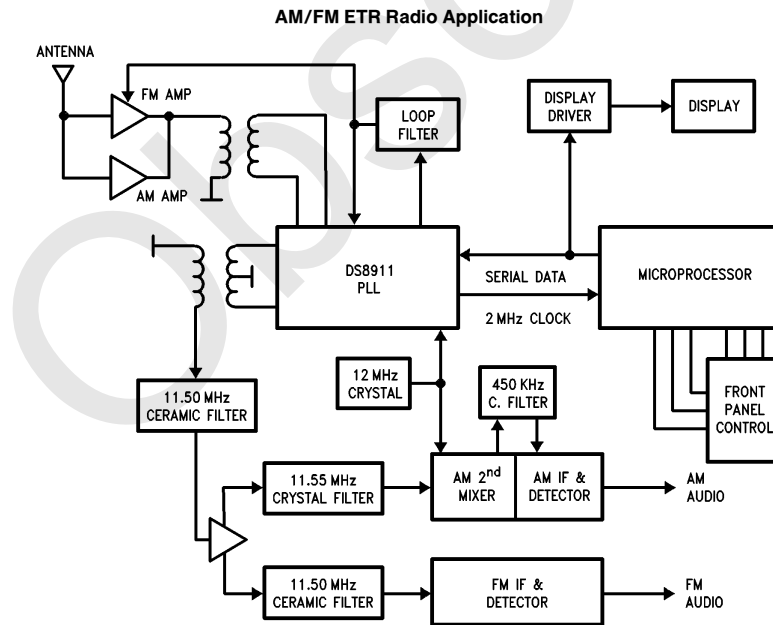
AM/FM ETR Radio Application

ANTENNA

FM AMP

AM AMP

LOOP FILTER

DISPLAY DRIVER

DISPLAY

DS8911 PLL

SERIAL DATA

2 MHz CLOCK

MICROPROCESSOR

12 MHz CRYSTAL

450 KHz C. FILTER

FRONT PANEL CONTROL

11.50 MHz CERAMIC FILTER

11.55 MHz CRYSTAL FILTER

AM 2$^{nd}$ MIXER

AM IF & DETECTOR

AM AUDIO

11.50 MHz CERAMIC FILTER

FM IF & DETECTOR

FM AUDIO